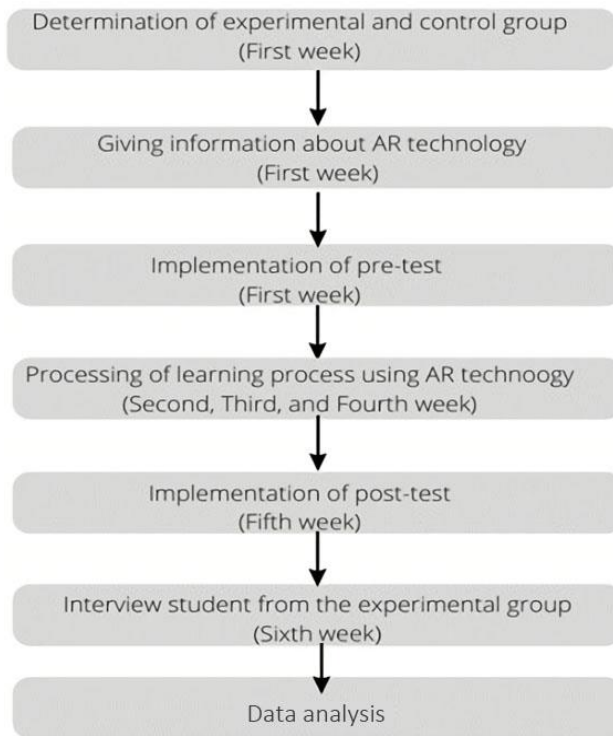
Determination of experimental and control group
(First week)

Giving information about AR technology
(First week)

Implementation of pre-test
(First week)

Processing of learning process using AR technoogy
(Second, Third, and Fourth week)

Implementation of post-test
(Fifth week)

Interview student from the experimental group
(Sixth week)

Data analysis